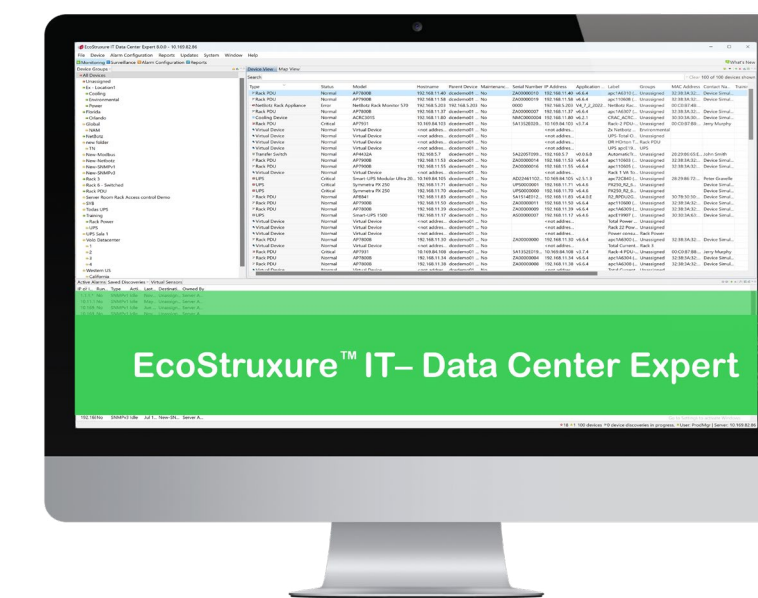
EcoStruxure IT Data Center Expert 8.0.0 - 10.169.82.86

File Device Alarm Configuration Reports Updates System Window Help

Monitoring Surveillance Alarm Configuration Reports

What's New

Device Groups

Device View Map View

All Devices

Unassigned

Search

Type Status Model Hostname Parent Device Maintenance Serial Number IP Address Application Label Groups MAC Address Contact Na...

Rack PDU Normal AP7808B

Rack PDU Normal AP7808B

Netbotz Rack Appliance Error Netbotz Rack Monitor 570

Rack PDU Normal AP7808B

Cooling Device Normal ACRC301S

Rack PDU Critical AP7931

Virtual Device Normal Virtual Device

Transfer Switch Normal AP4424

UPS Critical Smart-UPS Modular Ultra 20...

UPS Critical Symmetra PX 250

Virtual Device Normal Virtual Device

Rack PDU Normal AP7808B

Active Alarms Saved Discoveries Virtual Sensors

EcoStruxure™ IT– Data Center Expert